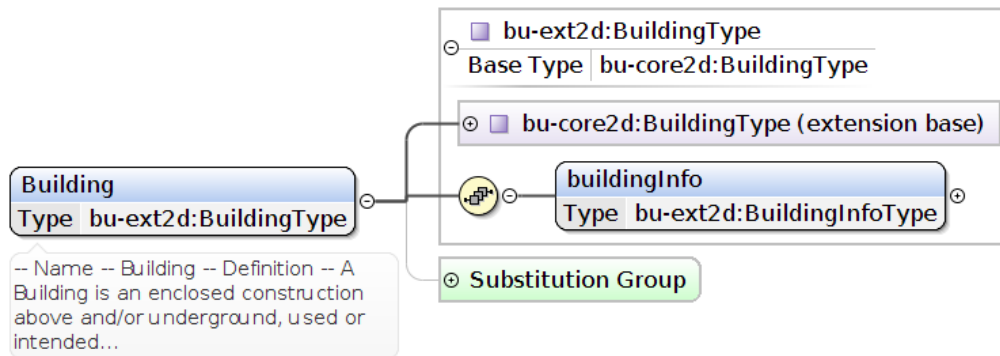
bu-ext2d:BuildingType
Base Type bu-core2d:BuildingType

bu-core2d:BuildingType (extension base)

Building
Type bu-ext2d:BuildingType

-- Name -- Building -- Definition -- A Building is an enclosed construction above and/or underground, used or intended...

buildingInfo
Type bu-ext2d:BuildingInfoType

Substitution Group